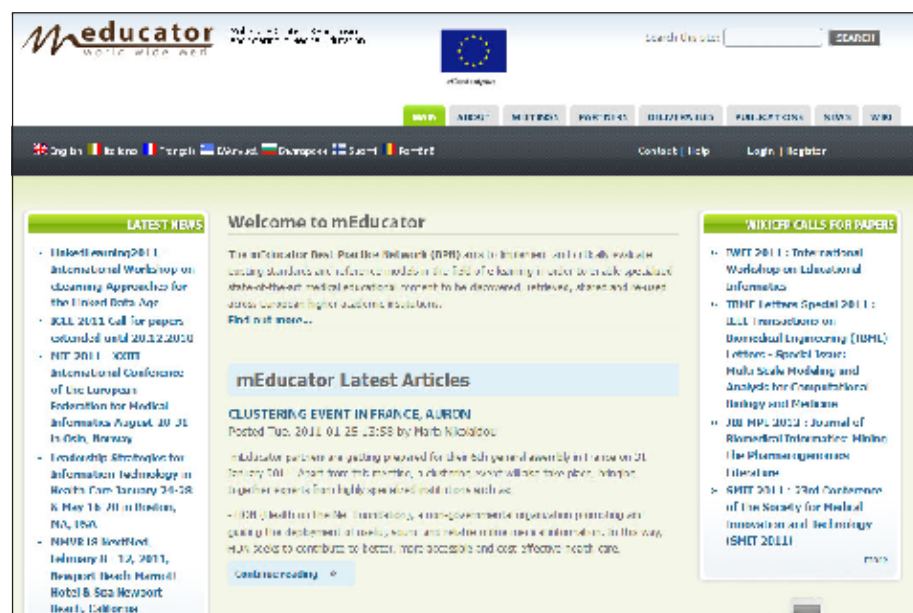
meducator
world wide web

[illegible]

Search this site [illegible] SEARCH

MAIN ABOUT MEETINGS PARTNERS DELIVERABLES PUBLICATIONS NEWS WIKI

English Italiano Français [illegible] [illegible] Suomi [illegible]

Contact | Help

Login | Register

LATEST NEWS

- LinkedLearning2011 International Workshop on eLearning Approaches for the Linked Data Age
- ICELE 2011 Call for papers extended until 20.12.2010
- MIE 2011 - XXIII International Conference of the European Federation for Medical Informatics August 28-31 in Oslo, Norway
- Leadership Strategies for Information Technology in Health Care January 24-28 & May 16-20 in Boston, MA, USA.
- NMVR IS NextMed February 9-12, 2011, Newport Beach Marriott Hotel & Spa Newport Beach, California

Welcome to mEducator

The mEducator Best Practice Network (BPN) aims to implement and critically evaluate existing standards and reference models in the field of e-learning in order to enable specialized state-of-the-art medical educational content to be discovered, retrieved, shared and re-used across European higher academic institutions.
Find out more...

mEducator Latest Articles

CLUSTERING EVENT IN FRANCE, AUBON
Posted Tue, 2011-01-25 13:58 by Maria Nikolaidou

mEducator partners are getting prepared for their 6th general assembly in France on 31 January 2011. Apart from this meeting, a clustering event will also take place, bringing together experts from highly specialized institutions such as:

- HON (Health on the Net Foundation), a non-governmental organization promoting and guiding the deployment of useful, sound and reliable online medical information. In this way, HON seeks to contribute to better, more accessible and cost-effective health care.

Continue reading

WIKICFP CALLS FOR PAPERS

- IWEI 2011 : International Workshop on Educational Informatics
- TBME Letters Special 2011 : IEEE Transactions on Biomedical Engineering (TBME) Letters - Special Issue: Multi-Scale Modeling and Analysis for Computational Biology and Medicine
- JBI MPL 2011 : Journal of Biomedical Informatics: Mining the Pharmacogenomics Literature
- SMIT 2011 : 23rd Conference of the Society for Medical Innovation and Technology (SMIT 2011)

more